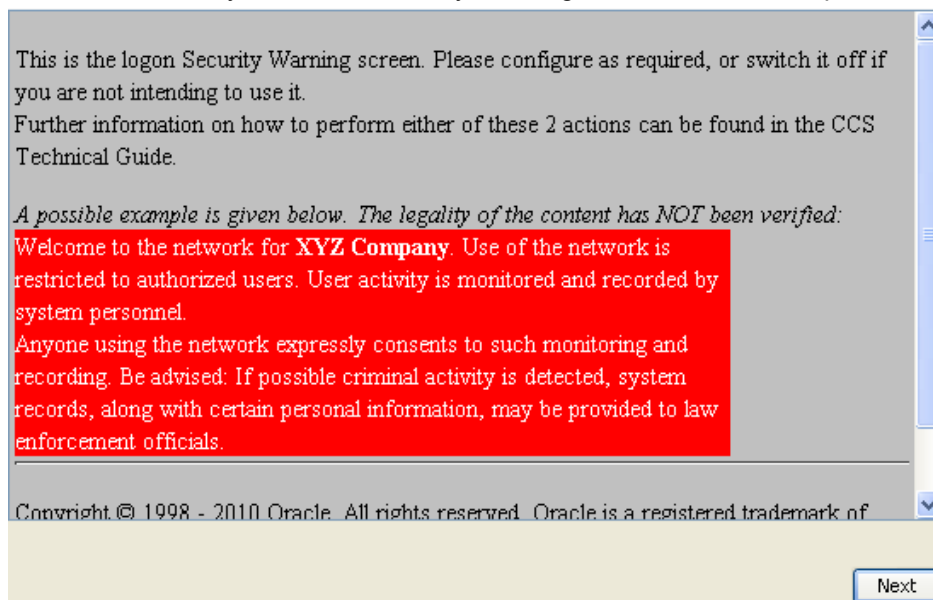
This is the logon Security Warning screen. Please configure as required, or switch it off if you are not intending to use it.
Further information on how to perform either of these 2 actions can be found in the CCS Technical Guide.

*A possible example is given below. The legality of the content has NOT been verified:*
Welcome to the network for **XYZ Company**. Use of the network is restricted to authorized users. User activity is monitored and recorded by system personnel.
Anyone using the network expressly consents to such monitoring and recording. Be advised: If possible criminal activity is detected, system records, along with certain personal information, may be provided to law enforcement officials.

Copyright © 1998 - 2010 Oracle. All rights reserved. Oracle is a registered trademark of

Next